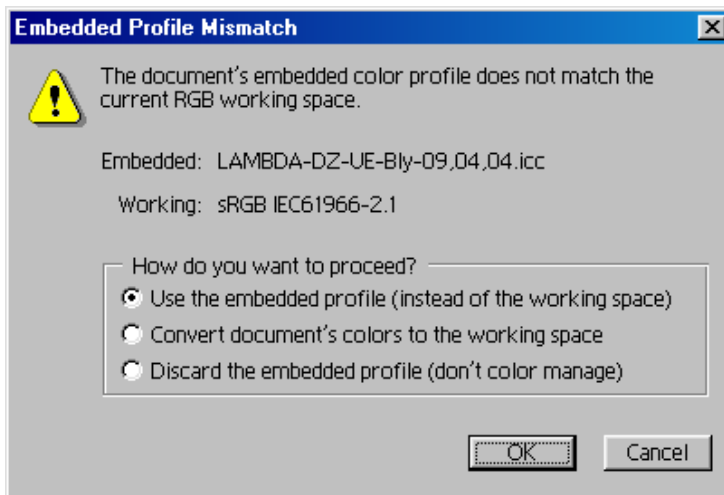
Embedded Profile Mismatch

The document's embedded color profile does not match the current RGB working space.

Embedded: LAMBDA-DZ-UE-Bly-09,04,04.icc

Working: sRGB IEC61966-2.1

How do you want to proceed?

Use the embedded profile (instead of the working space)

Convert document's colors to the working space

Discard the embedded profile (don't color manage)

OK

Cancel